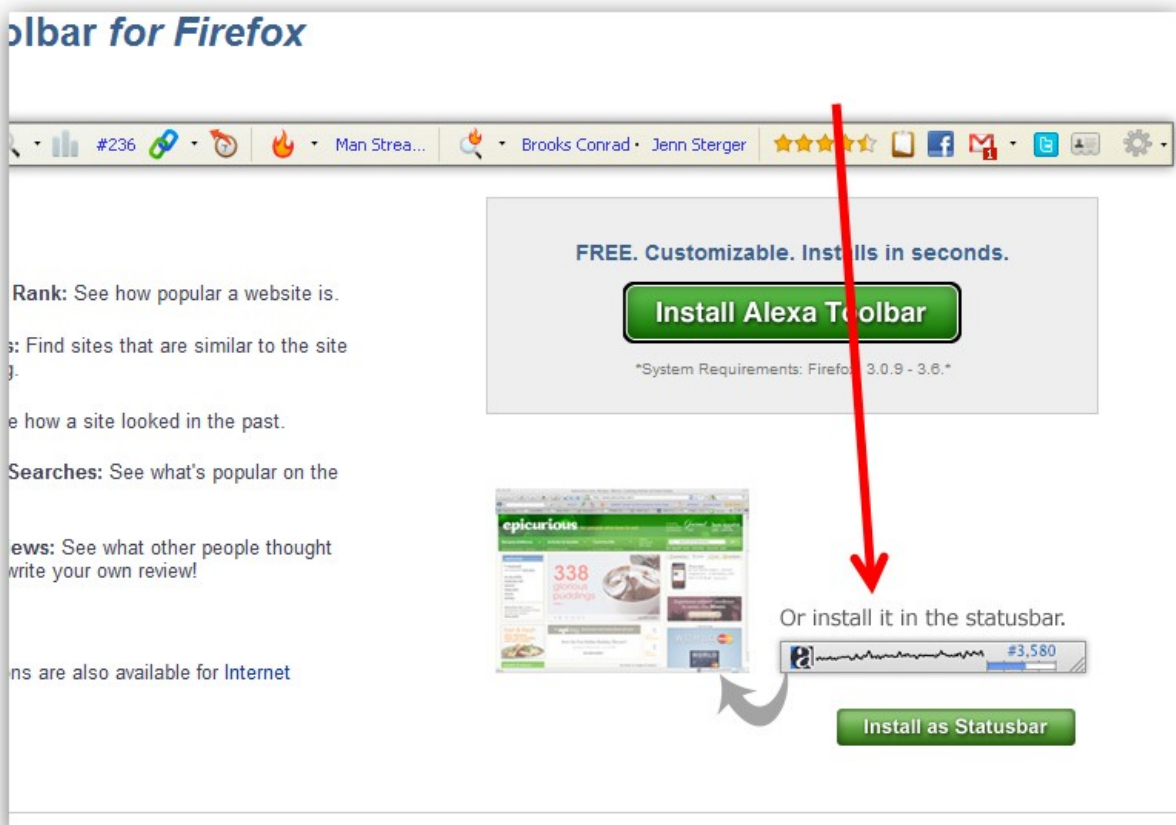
olbar for Firefox

#236 Man Strea... Brooks Conrad · Jenn Sterger

FREE. Customizable. Installs in seconds.

Install Alexa Toolbar

*System Requirements: Firefox 3.0.9 - 3.6.*

Rank: See how popular a website is.

s: Find sites that are similar to the site g.

e how a site looked in the past.

Searches: See what's popular on the

ews: See what other people thought write your own review!

ns are also available for Internet

epicurious

338 glorious puddings

Or install it in the statusbar.

#3,580

Install as Statusbar